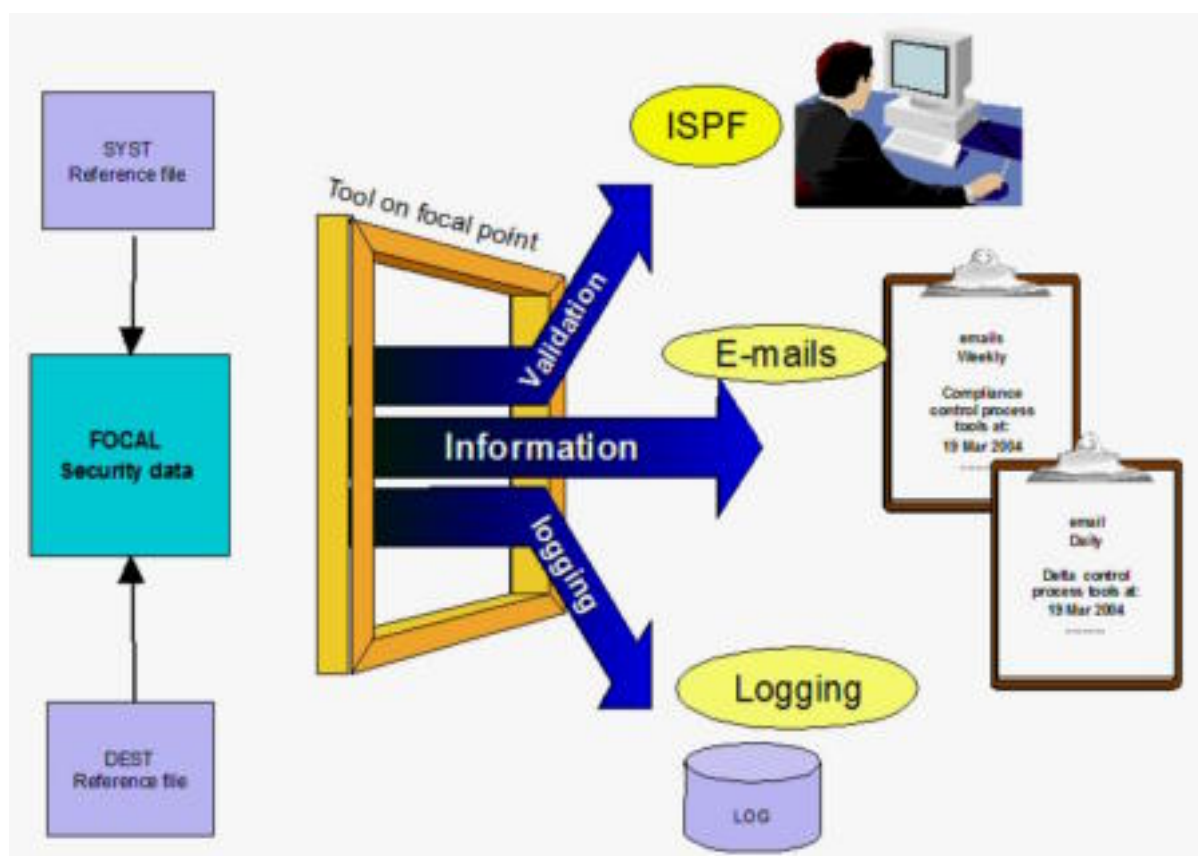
SYST
Reference file

FOCAL
Security data

DEST
Reference file

Tool on focal point

Validation

Information

logging

ISPF

E-mails

emails
Weekly

Compliance control process tools at:
19 Mar 2004
.......

email
Daily

Delta control process tools at:
19 Mar 2004
.......

Logging

LOG